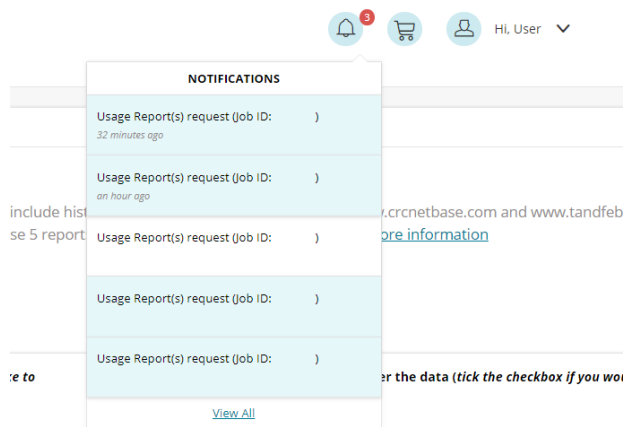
3

Hi, User

NOTIFICATIONS

Usage Report(s) request (Job ID: )
32 minutes ago

Usage Report(s) request (Job ID: )
an hour ago

Usage Report(s) request (Job ID: )

Usage Report(s) request (Job ID: )

Usage Report(s) request (Job ID: )

View All

include hist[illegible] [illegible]v.crcnetbase.com and www.tandfeb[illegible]
se 5 report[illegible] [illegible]ore information

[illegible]e to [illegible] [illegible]er the data (tick the checkbox if you wo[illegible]